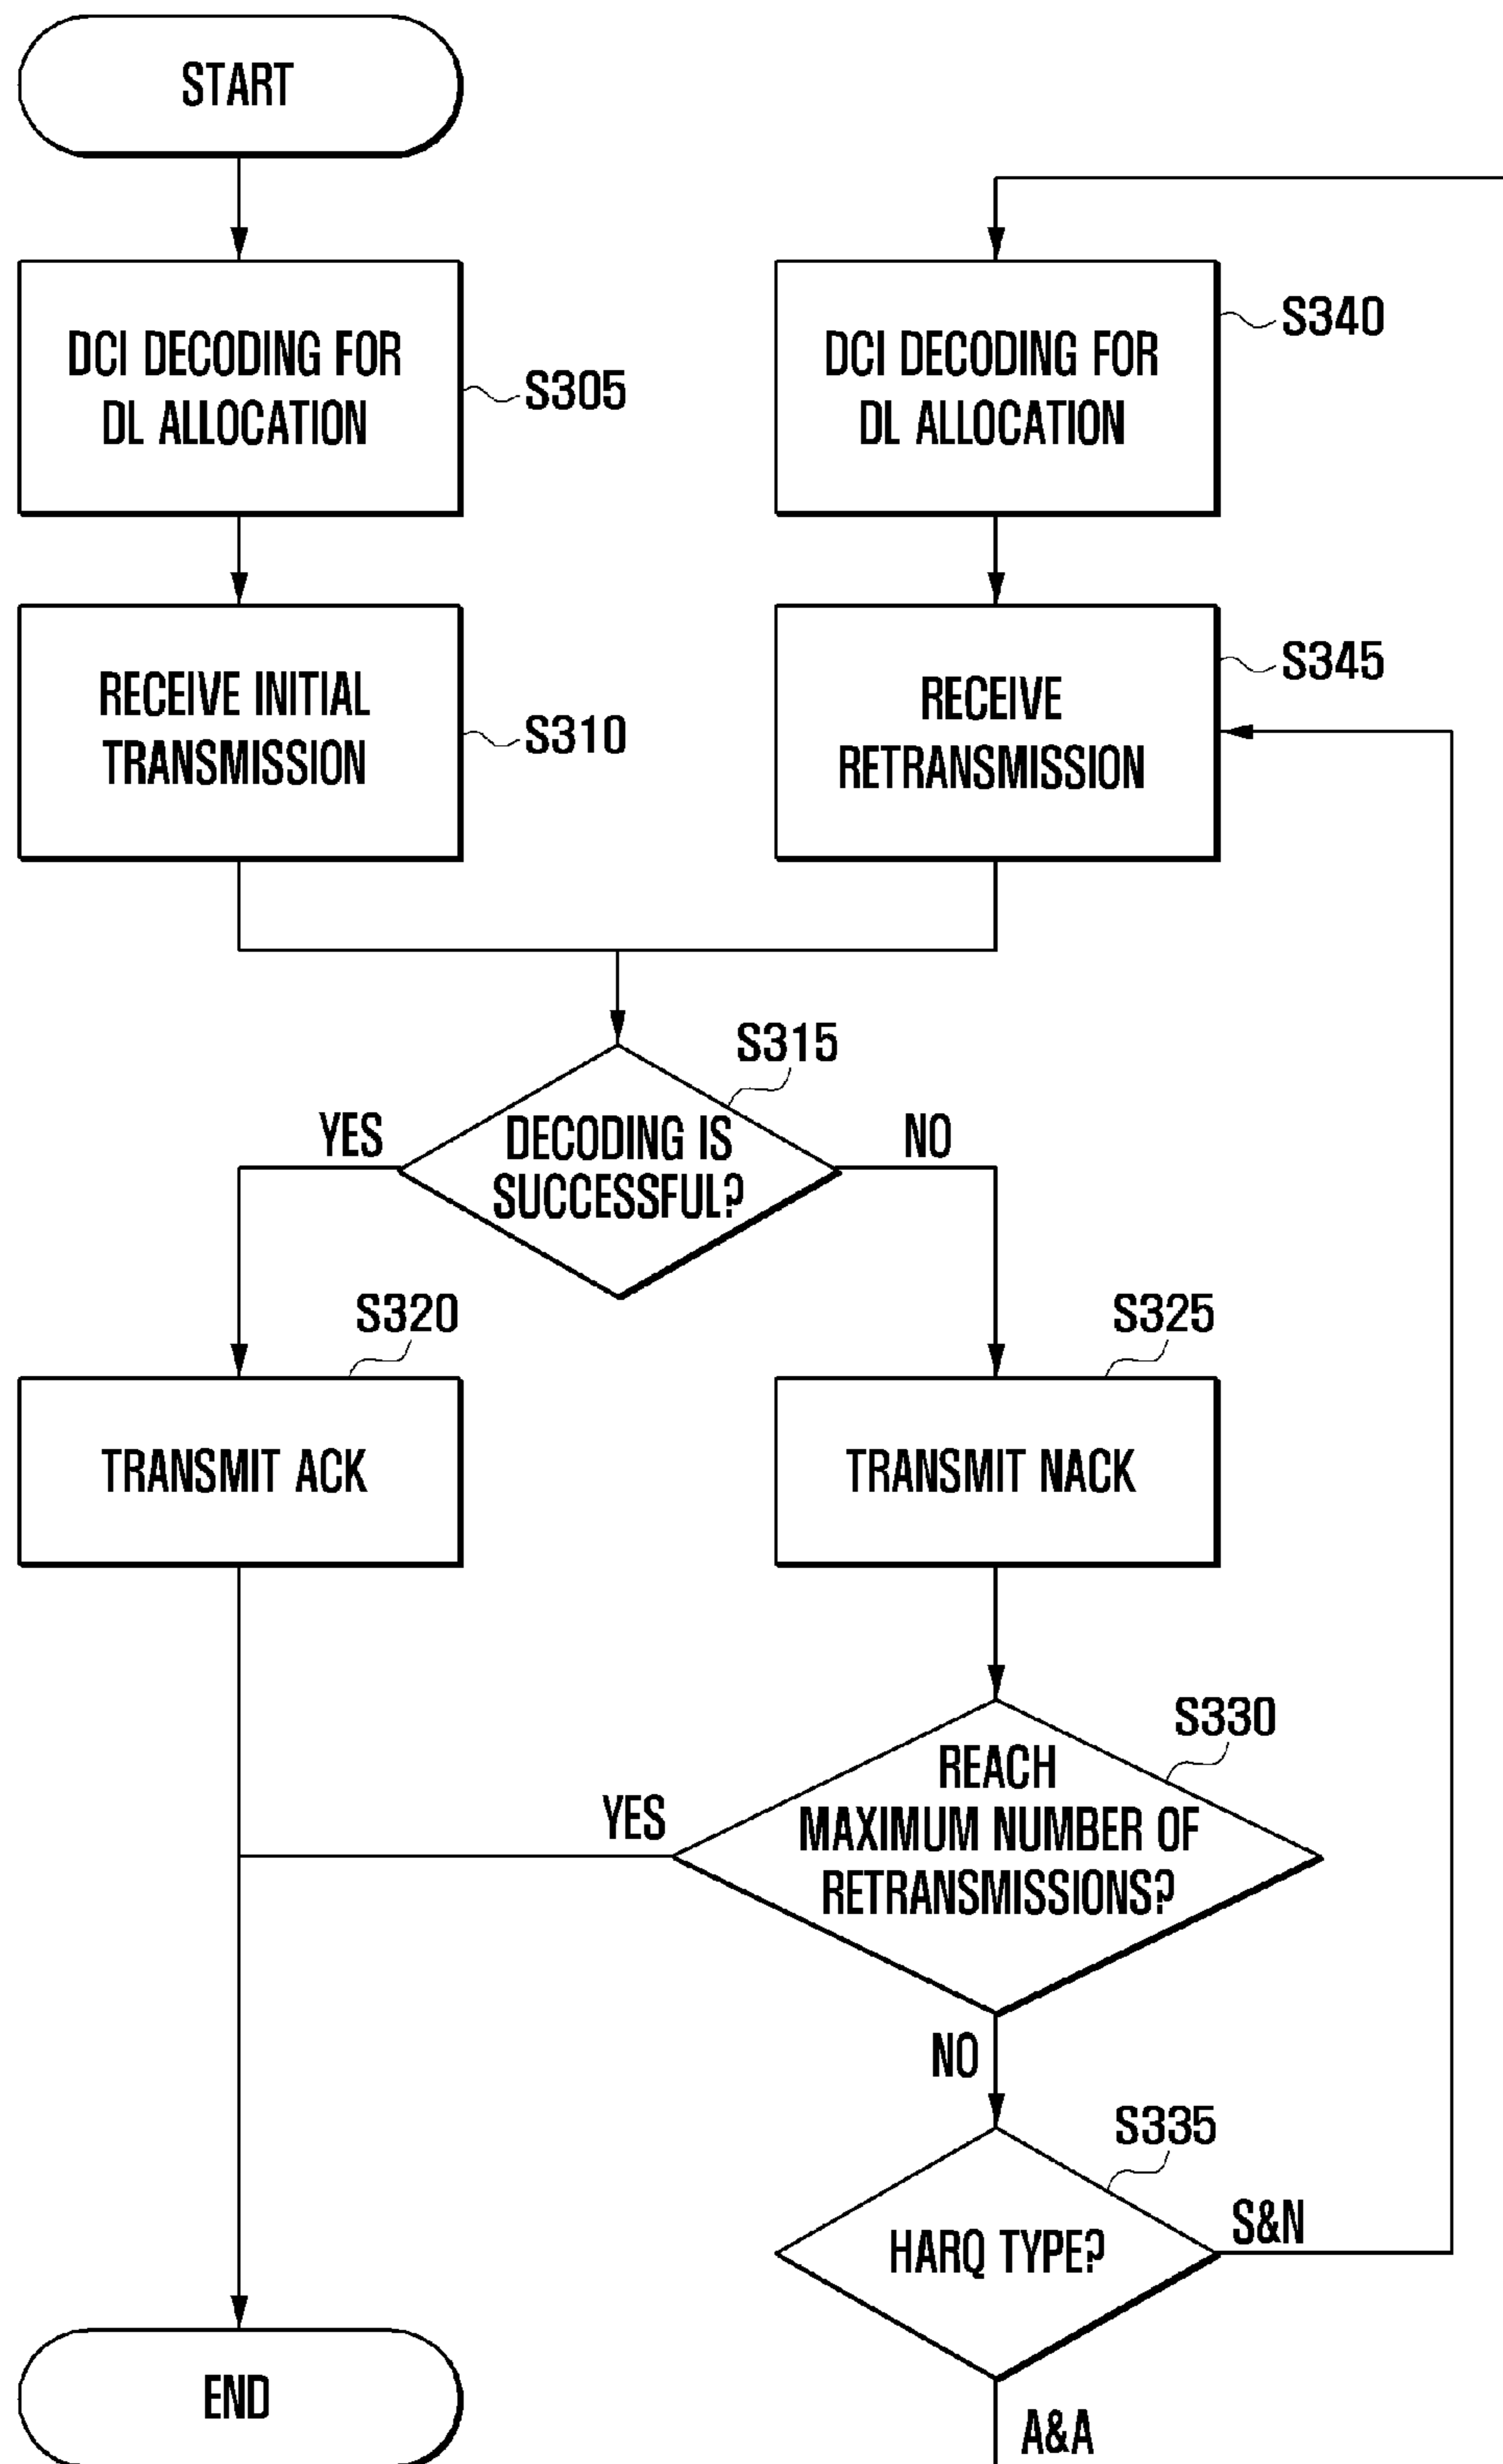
START

DCI DECODING FOR DL ALLOCATION

S305

RECEIVE INITIAL TRANSMISSION

S310

DCI DECODING FOR DL ALLOCATION

S340

RECEIVE RETRANSMISSION

S345

S315

DECODING IS SUCCESSFUL?

YES

NO

S320

TRANSMIT ACK

S325

TRANSMIT NACK

S330

REACH MAXIMUM NUMBER OF RETRANSMISSIONS?

YES

NO

S335

HARQ TYPE?

S&N

A&A

END